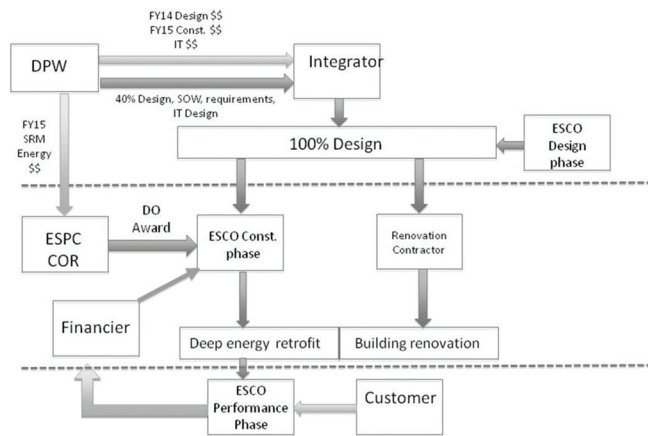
FY14 Design $$
FY15 Const. $$
IT $$

DPW

Integrator

40% Design, SOW, requirements, IT Design

FY15 SRM Energy $$

100% Design

ESCO Design phase

DO Award

ESPC COR

ESCO Const. phase

Renovation Contractor

Financier

Deep energy retrofit

Building renovation

ESCO Performance Phase

Customer